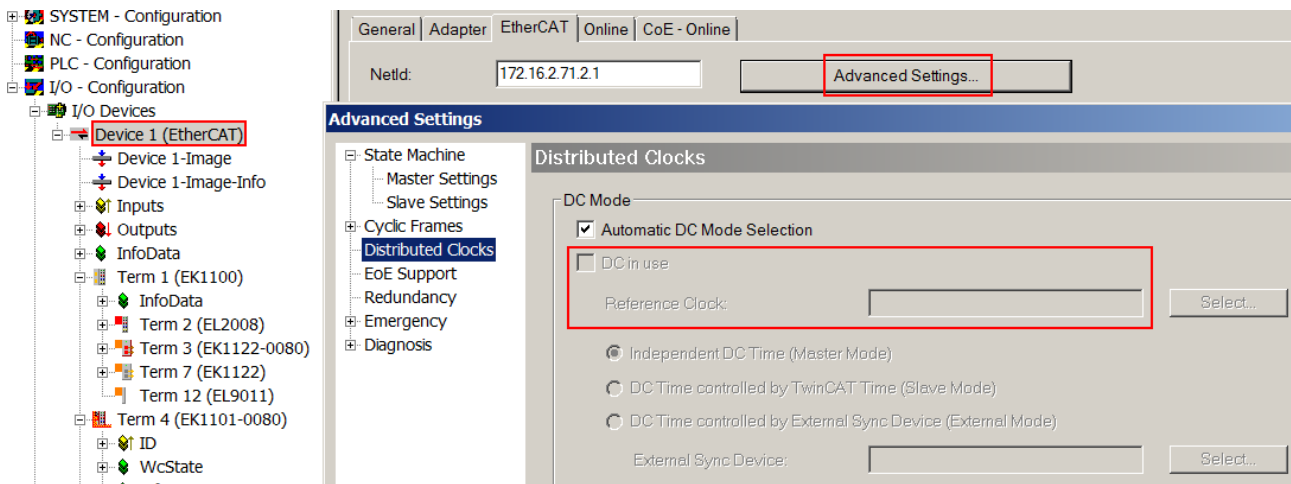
SYSTEM - Configuration
NC - Configuration
PLC - Configuration
I/O - Configuration
I/O Devices
Device 1 (EtherCAT)
Device 1-Image
Device 1-Image-Info
Inputs
Outputs
InfoData
Term 1 (EK1100)
InfoData
Term 2 (EL2008)
Term 3 (EK1122-0080)
Term 7 (EK1122)
Term 12 (EL9011)
Term 4 (EK1101-0080)
ID
WcState

General | Adapter | EtherCAT | Online | CoE - Online

NetId: 172.16.2.71.2.1

Advanced Settings...

Advanced Settings

State Machine
Master Settings
Slave Settings
Cyclic Frames
Distributed Clocks
EoE Support
Redundancy
Emergency
Diagnosis

Distributed Clocks

DC Mode
Automatic DC Mode Selection
DC in use
Reference Clock:
Select...
Independent DC Time (Master Mode)
DC Time controlled by TwinCAT Time (Slave Mode)
DC Time controlled by External Sync Device (External Mode)
External Sync Device:
Select...